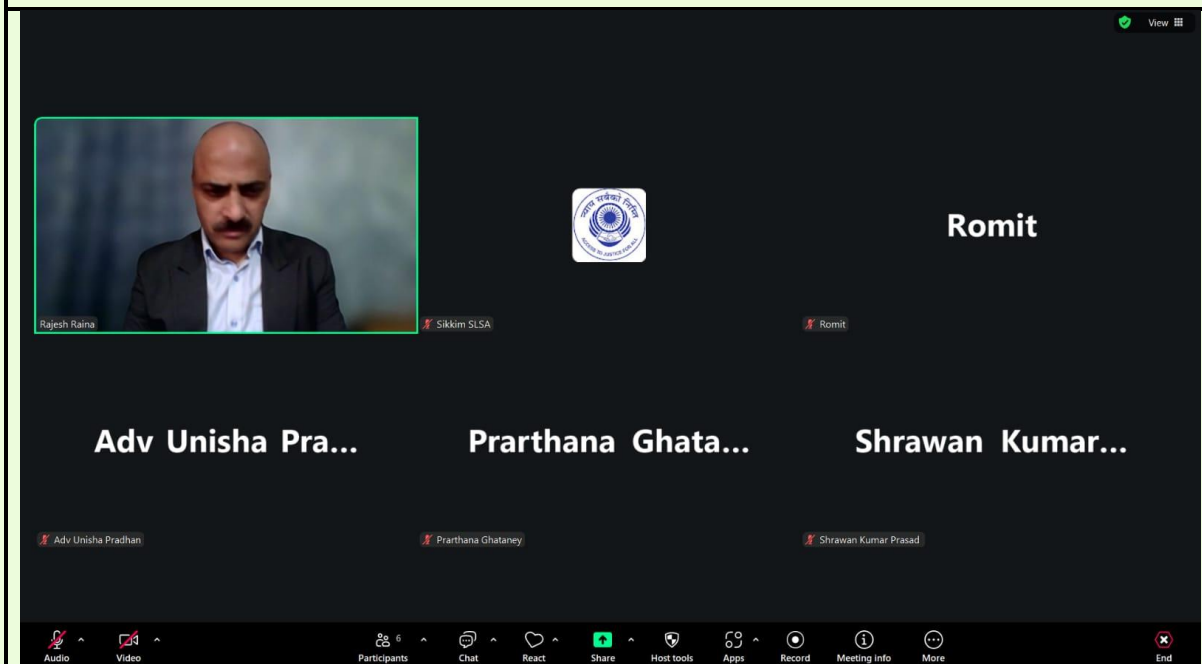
View

Rajesh Raina

न्याय सबके लिए
ACCESS TO JUSTICE FOR ALL

Sikkim SLSA

Romit

Romit

Adv Unisha Pra...

Adv Unisha Pradhan

Prarthana Ghata...

Prarthana Ghataney

Shrawan Kumar...

Shrawan Kumar Prasad

Audio Video Participants 6 Chat React Share Host tools Apps Record Meeting info More End